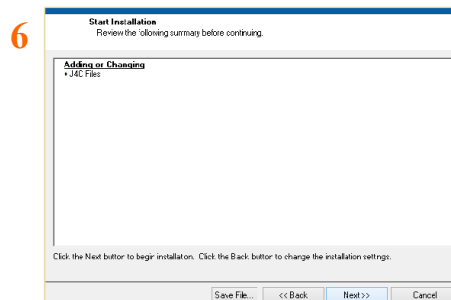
6

Start Installation
Review the following summary before continuing.

Adding or Changing
• J4C Files

Click the Next button to begin installation. Click the Back button to change the installation settings.

Save File...
<< Back
Next >>
Cancel